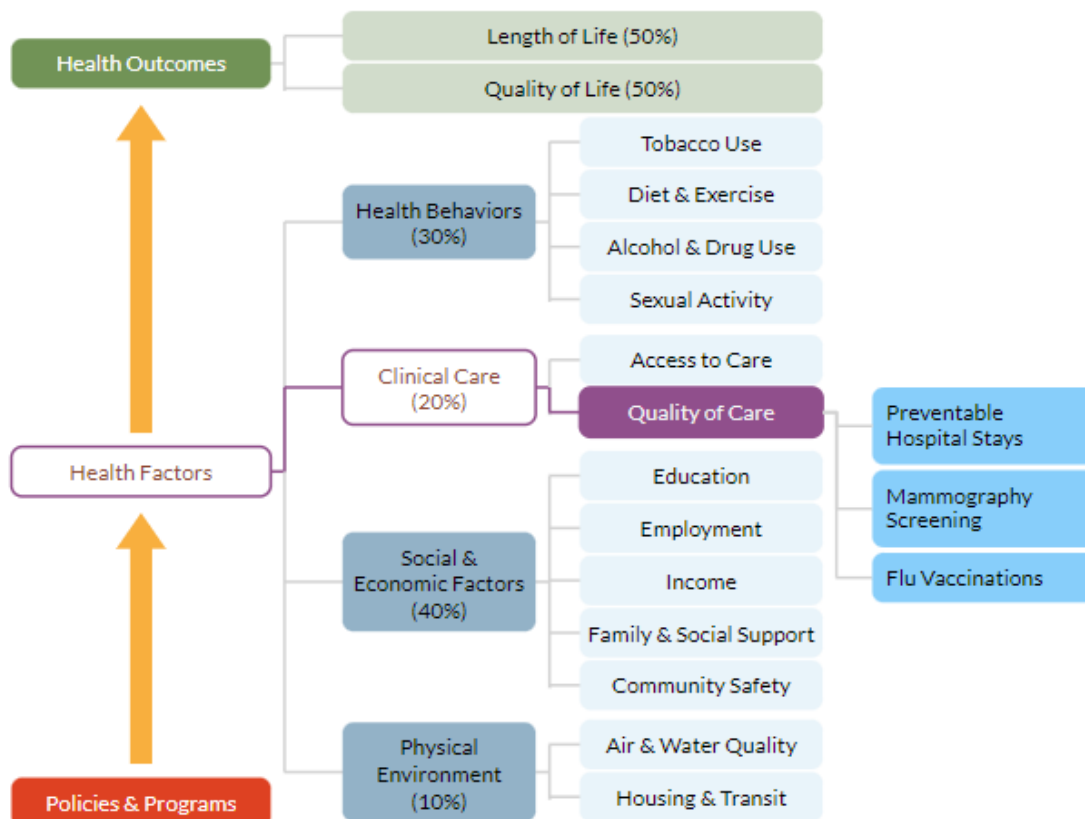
Health Outcomes

Length of Life (50%)

Quality of Life (50%)

Health Behaviors (30%)

Tobacco Use

Diet & Exercise

Alcohol & Drug Use

Sexual Activity

Clinical Care (20%)

Access to Care

Quality of Care

Preventable Hospital Stays

Mammography Screening

Flu Vaccinations

Health Factors

Social & Economic Factors (40%)

Education

Employment

Income

Family & Social Support

Community Safety

Physical Environment (10%)

Air & Water Quality

Housing & Transit

Policies & Programs